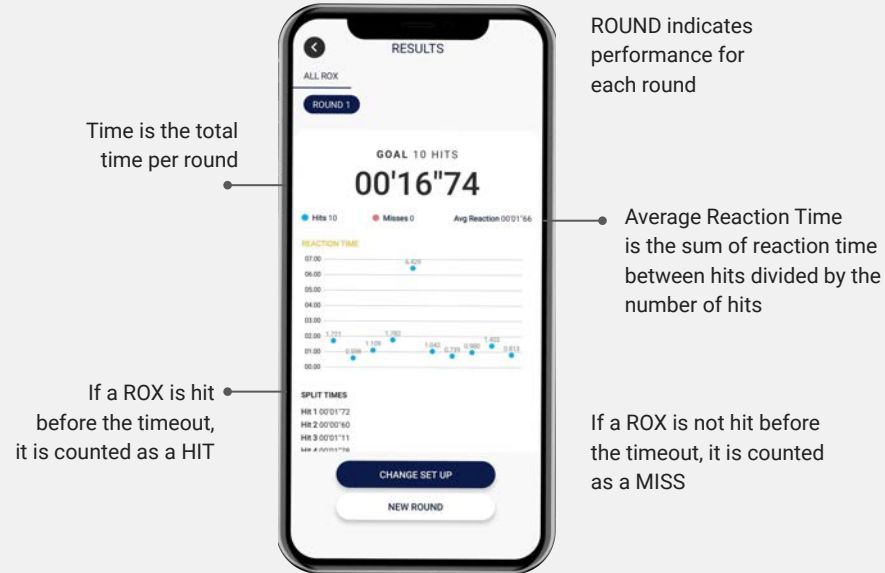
RESULTS

ALL ROX

ROUND 1

ROUND indicates performance for each round

Time is the total time per round

GOAL 10 HITS

00'16"74

Hits 10 Misses 0 Avg Reaction 00'01"66

Average Reaction Time is the sum of reaction time between hits divided by the number of hits

REACTION TIME

07.00
06.00
05.00
04.00
03.00
02.00
01.00
00.00

1.721 0.599 1.106 6.429 1.782 1.042 0.739 0.980 1.402 0.813

If a ROX is hit before the timeout, it is counted as a HIT

SPLIT TIMES
Hit 1 00'01"72
Hit 2 00'00"60
Hit 3 00'01"11
Hit 4 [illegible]

If a ROX is not hit before the timeout, it is counted as a MISS

CHANGE SET UP

NEW ROUND